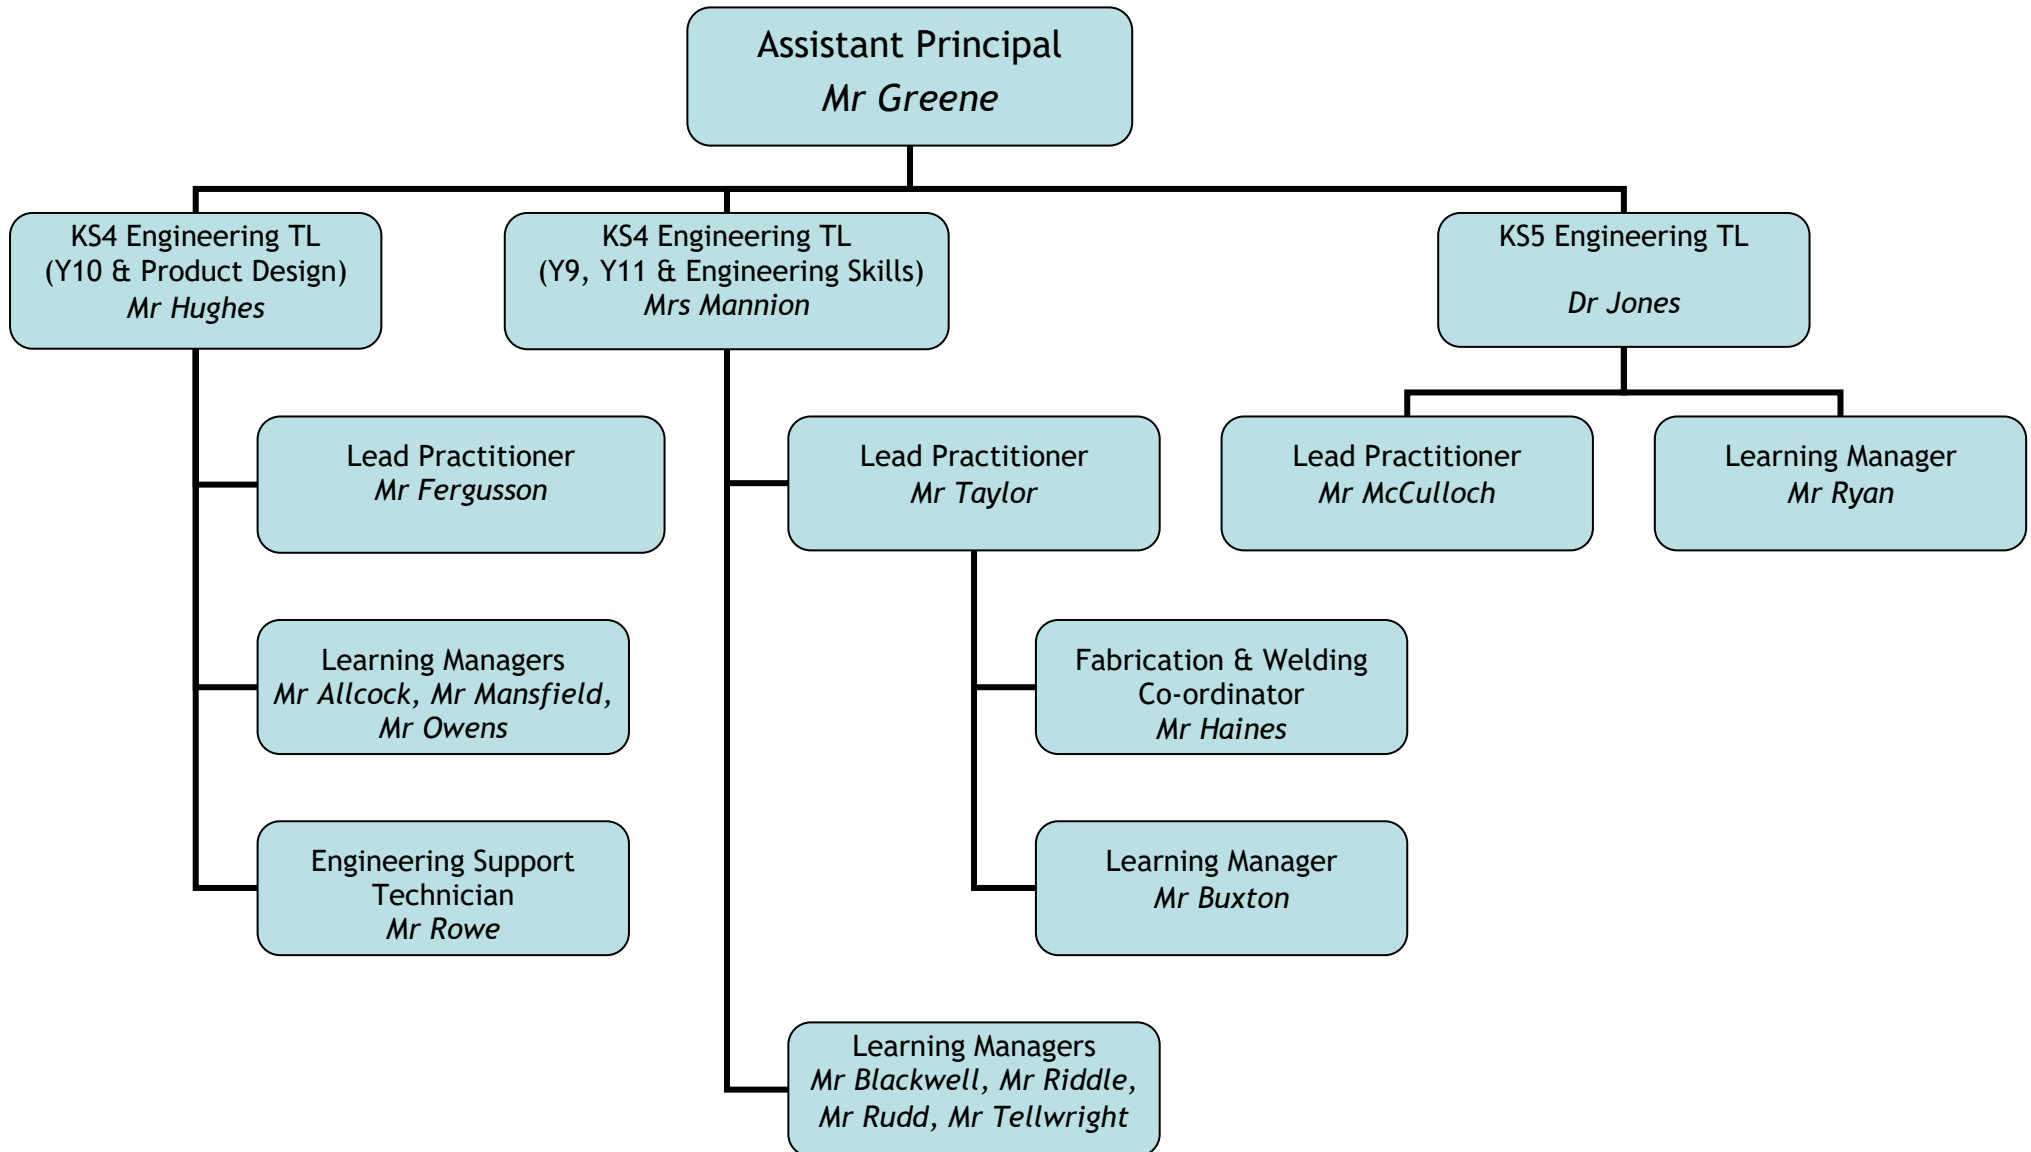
Assistant Principal
Mr Greene

KS4 Engineering TL
(Y10 & Product Design)
Mr Hughes

KS4 Engineering TL
(Y9, Y11 & Engineering Skills)
Mrs Mannion

KS5 Engineering TL
Dr Jones

Lead Practitioner
Mr Fergusson

Learning Managers
Mr Allcock, Mr Mansfield, Mr Owens

Engineering Support Technician
Mr Rowe

Lead Practitioner
Mr Taylor

Fabrication & Welding Co-ordinator
Mr Haines

Learning Manager
Mr Buxton

Learning Managers
Mr Blackwell, Mr Riddle, Mr Rudd, Mr Tellwright

Lead Practitioner
Mr McCulloch

Learning Manager
Mr Ryan